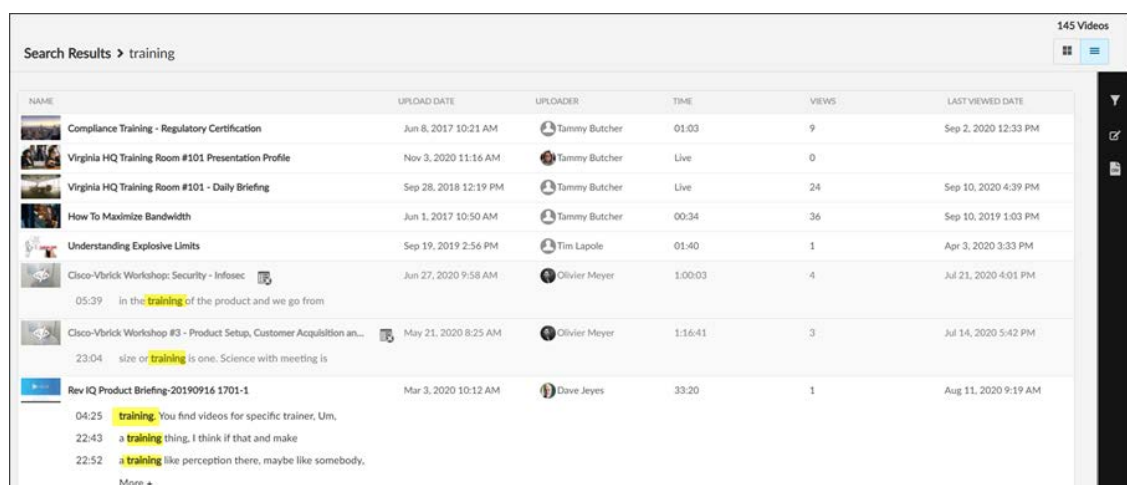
145 Videos

Search Results > training

| NAME | UPLOAD DATE | UPLOADER | TIME | VIEWS | LAST VIEWED DATE |
|---|---|---|---|---|---|
| Compliance Training - Regulatory Certification | Jun 8, 2017 10:21 AM | Tammy Butcher | 01:03 | 9 | Sep 2, 2020 12:33 PM |
| Virginia HQ Training Room #101 Presentation Profile | Nov 3, 2020 11:16 AM | Tammy Butcher | Live | 0 | |
| Virginia HQ Training Room #101 - Daily Briefing | Sep 28, 2018 12:19 PM | Tammy Butcher | Live | 24 | Sep 10, 2020 4:39 PM |
| How To Maximize Bandwidth | Jun 1, 2017 10:50 AM | Tammy Butcher | 00:34 | 36 | Sep 10, 2019 1:03 PM |
| Understanding Explosive Limits | Sep 19, 2019 2:56 PM | Tim Lapole | 01:40 | 1 | Apr 3, 2020 3:33 PM |
| Cisco-Vbrick Workshop: Security - Infosec | Jun 27, 2020 9:58 AM | Olivier Meyer | 1:00:03 | 4 | Jul 21, 2020 4:01 PM |
| Cisco-Vbrick Workshop #3 - Product Setup, Customer Acquisition an... | May 21, 2020 8:25 AM | Olivier Meyer | 1:16:41 | 3 | Jul 14, 2020 5:42 PM |
| Rev IQ Product Briefing-20190916 1701-1 | Mar 3, 2020 10:12 AM | Dave Jeyes | 33:20 | 1 | Aug 11, 2020 9:19 AM |

05:39 in the training of the product and we go from

23:04 size or training is one. Science with meeting is

04:25 training. You find videos for specific trainer, Um,
22:43 a training thing, I think if that and make
22:52 a training like perception there, maybe like somebody,
More